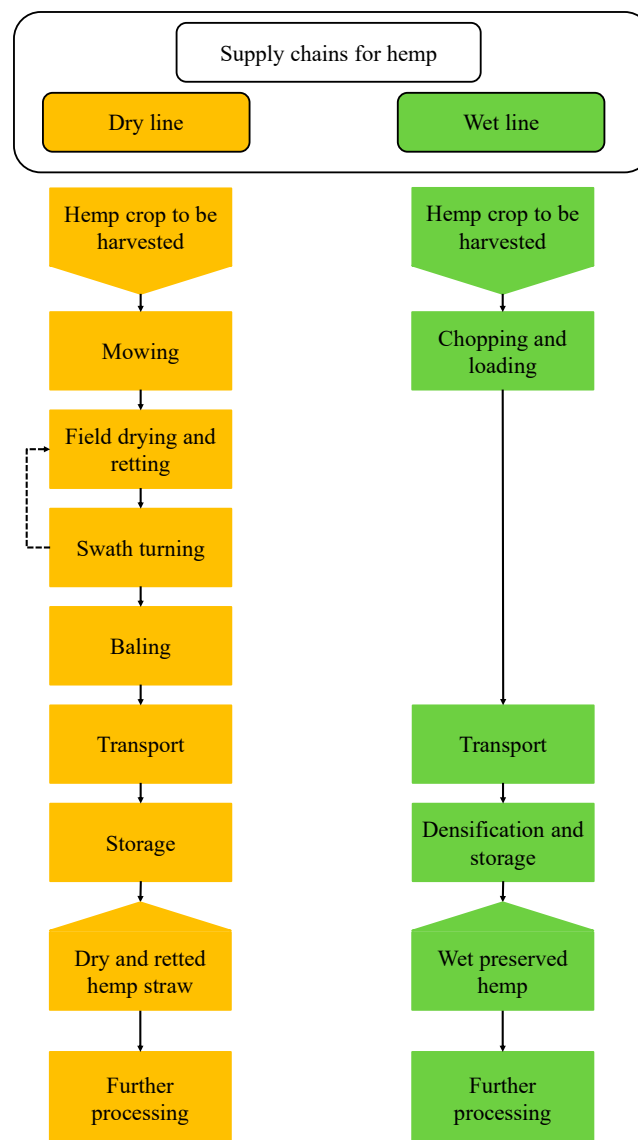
Supply chains for hemp

Dry line

Wet line

Hemp crop to be harvested

Mowing

Field drying and retting

Swath turning

Baling

Transport

Storage

Dry and retted hemp straw

Further processing

Hemp crop to be harvested

Chopping and loading

Transport

Densification and storage

Wet preserved hemp

Further processing